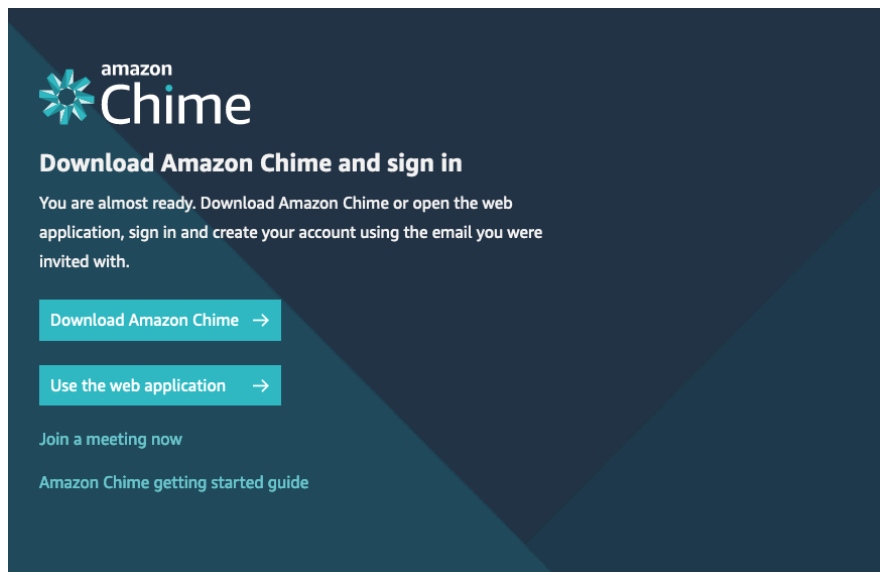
amazon Chime

Download Amazon Chime and sign in

You are almost ready. Download Amazon Chime or open the web application, sign in and create your account using the email you were invited with.

Download Amazon Chime →

Use the web application →

Join a meeting now

Amazon Chime getting started guide